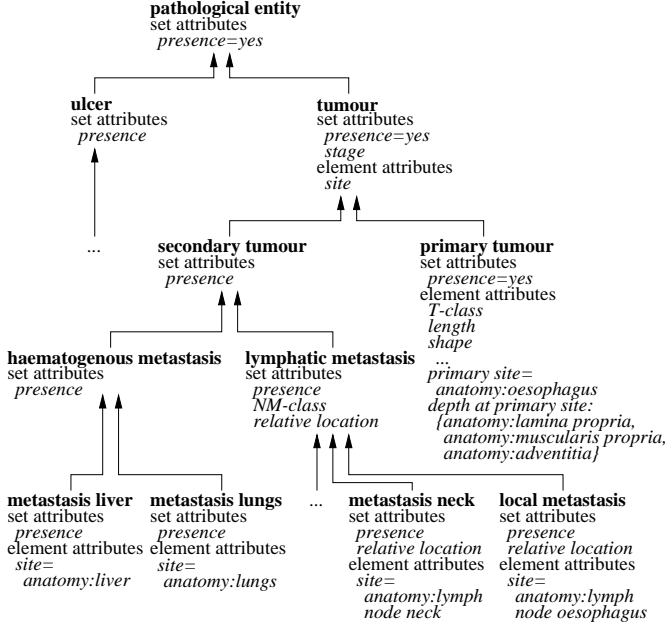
pathological entity
set attributes
presence=yes

ulcer
set attributes
presence

...

tumour
set attributes
presence=yes
stage
element attributes
site

secondary tumour
set attributes
presence

primary tumour
set attributes
presence=yes
element attributes
T-class
length
shape
...
primary site=
anatomy:oesophagus
depth at primary site:
{anatomy:lamina propria,
anatomy:muscularis propria,
anatomy:adventitia}

haematogenous metastasis
set attributes
presence

lymphatic metastasis
set attributes
presence
NM-class
relative location

metastasis liver
set attributes
presence
element attributes
site=
anatomy:liver

metastasis lungs
set attributes
presence
element attributes
site=
anatomy:lungs

...

metastasis neck
set attributes
presence
relative location
element attributes
site=
anatomy:lymph
node neck

local metastasis
set attributes
presence
relative location
element attributes
site=
anatomy:lymph
node oesophagus